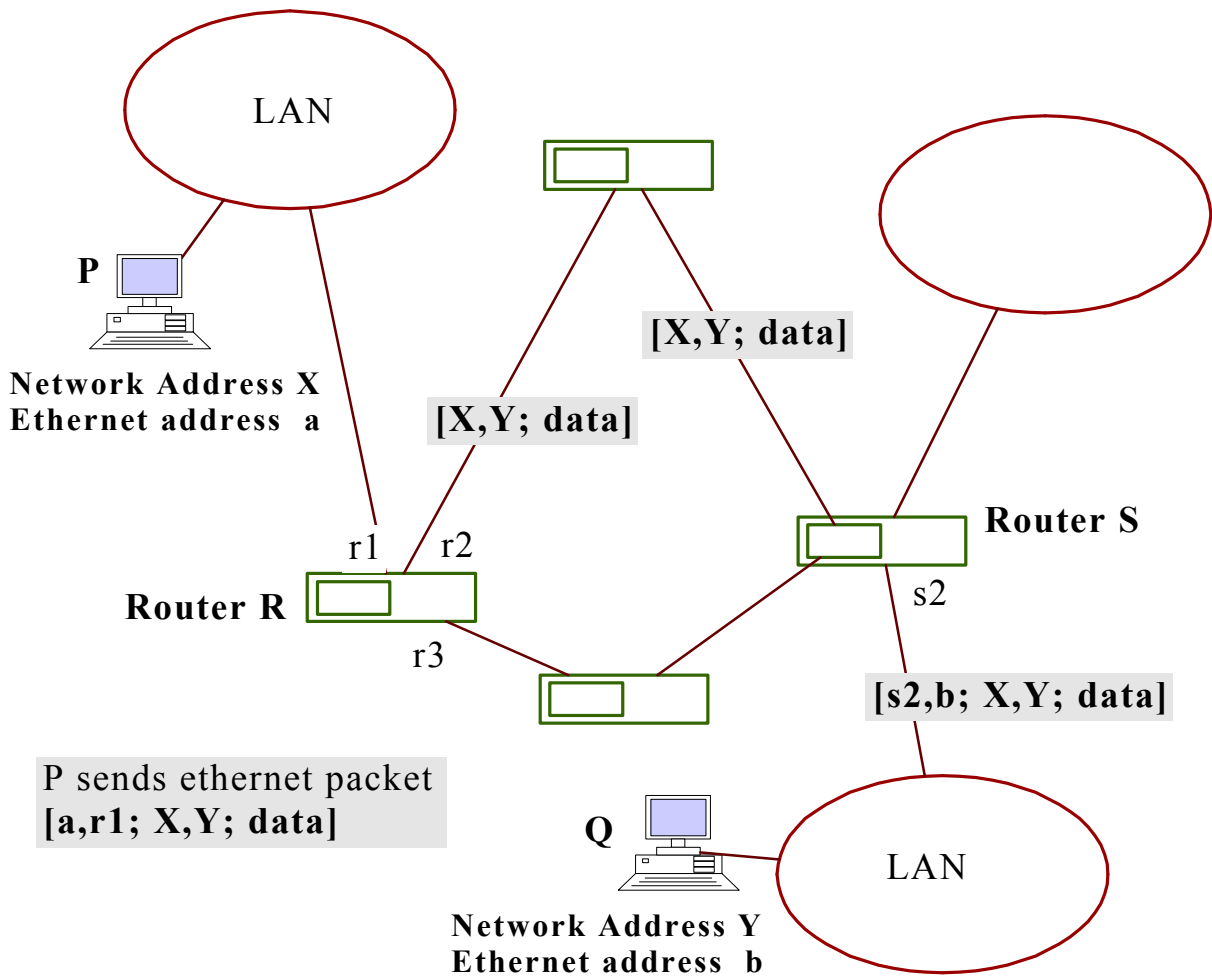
LAN

P

Network Address X
Ethernet address a

[X,Y; data]

[X,Y; data]

Router S

r1 r2

Router R

s2

r3

[s2,b; X,Y; data]

P sends ethernet packet
[a,r1; X,Y; data]

Q

LAN

Network Address Y
Ethernet address b